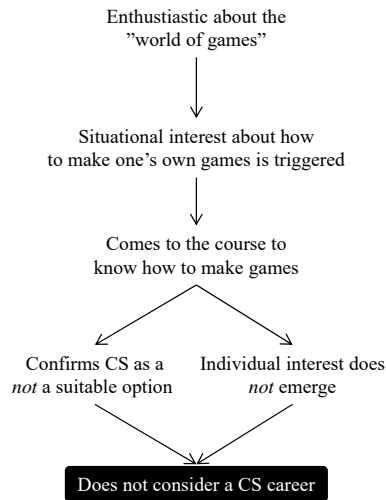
Enthusiastic about the "world of games"

Situational interest about how to make one's own games is triggered

Comes to the course to know how to make games

Confirms CS as a *not* a suitable option

Individual interest does *not* emerge

Does not consider a CS career